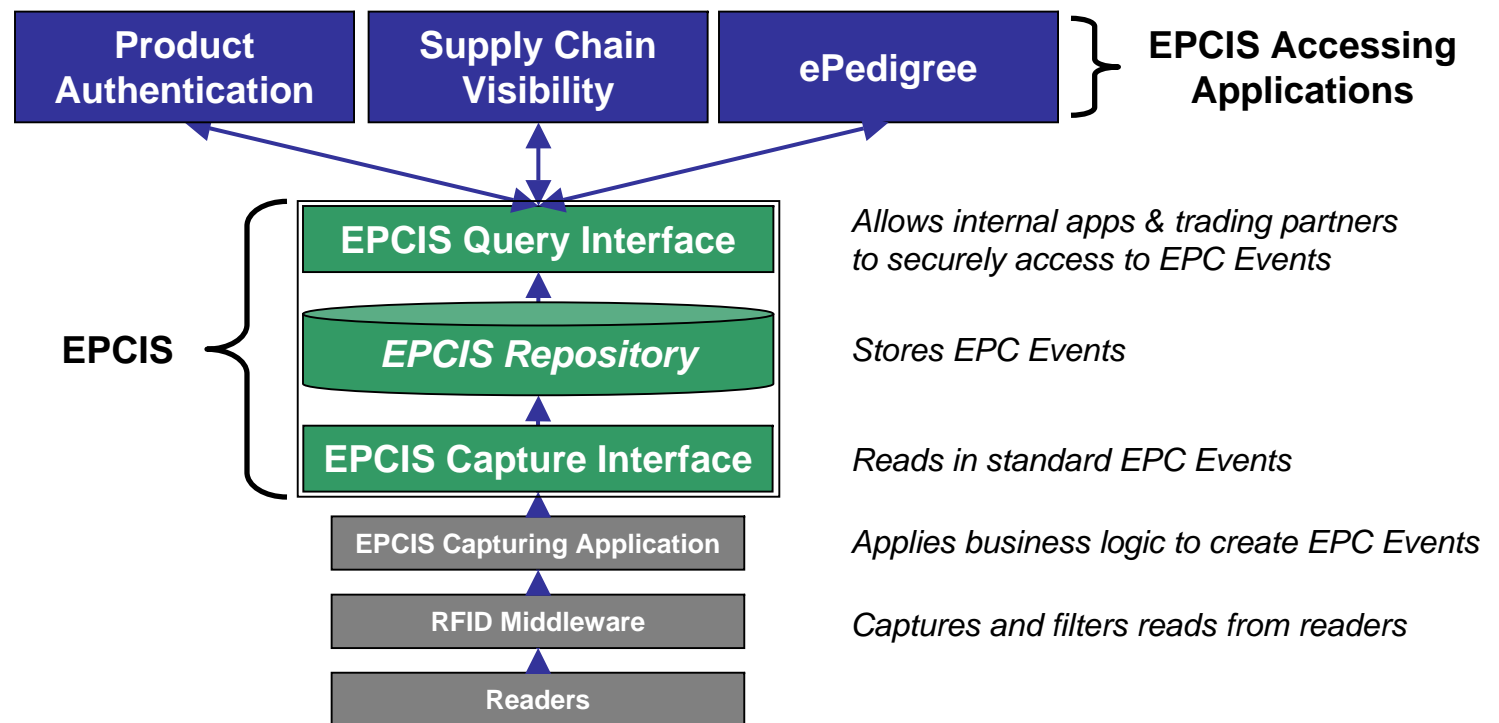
Product Authentication

Supply Chain Visibility

ePedigree

EPCIS Accessing Applications

EPCIS

EPCIS Query Interface

Allows internal apps & trading partners to securely access to EPC Events

EPCIS Repository

Stores EPC Events

EPCIS Capture Interface

Reads in standard EPC Events

EPCIS Capturing Application

Applies business logic to create EPC Events

RFID Middleware

Captures and filters reads from readers

Readers